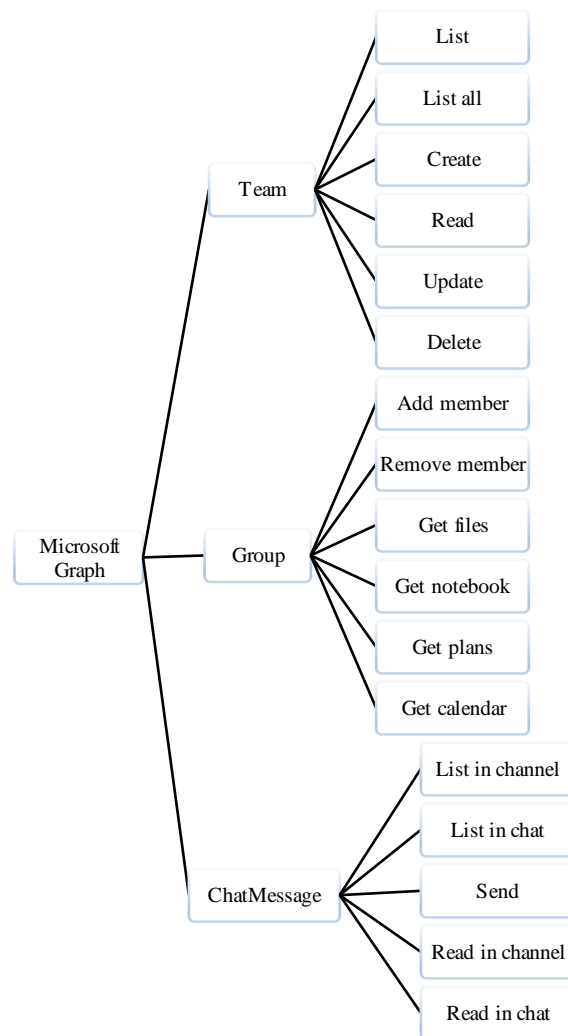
Microsoft Graph

Team

List

List all

Create

Read

Update

Delete

Group

Add member

Remove member

Get files

Get notebook

Get plans

Get calendar

ChatMessage

List in channel

List in chat

Send

Read in channel

Read in chat